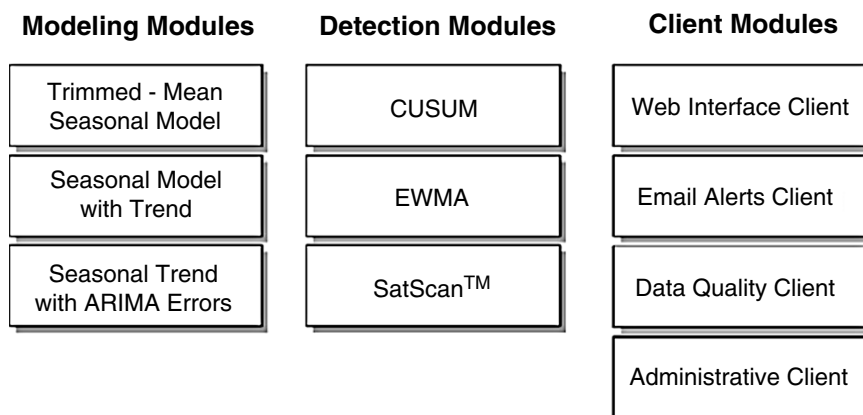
Modeling Modules

Trimmed - Mean Seasonal Model

Seasonal Model with Trend

Seasonal Trend with ARIMA Errors

Detection Modules

CUSUM

EWMA

SatScan$^{TM}$

Client Modules

Web Interface Client

Email Alerts Client

Data Quality Client

Administrative Client